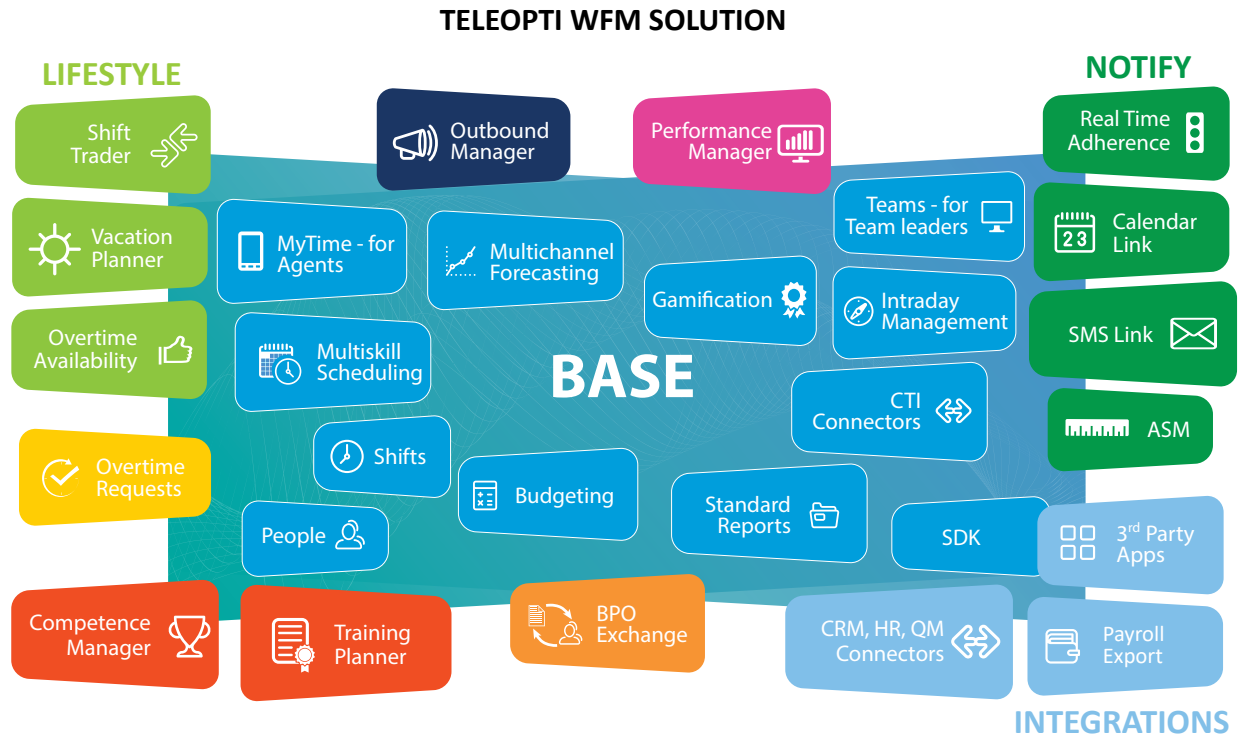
TELEOPTI WFM SOLUTION

LIFESTYLE

NOTIFY

Shift Trader

Vacation Planner

Overtime Availability

Overtime Requests

Competence Manager

Training Planner

Outbound Manager

Performance Manager

MyTime - for Agents

Multichannel Forecasting

Multiskill Scheduling

Shifts

People

Budgeting

Gamification

BASE

Teams - for Team leaders

Intraday Management

CTI Connectors

Standard Reports

SDK

BPO Exchange

CRM, HR, QM Connectors

Real Time Adherence

23

Calendar Link

SMS Link

ASM

3$^{rd}$ Party Apps

Payroll Export

INTEGRATIONS